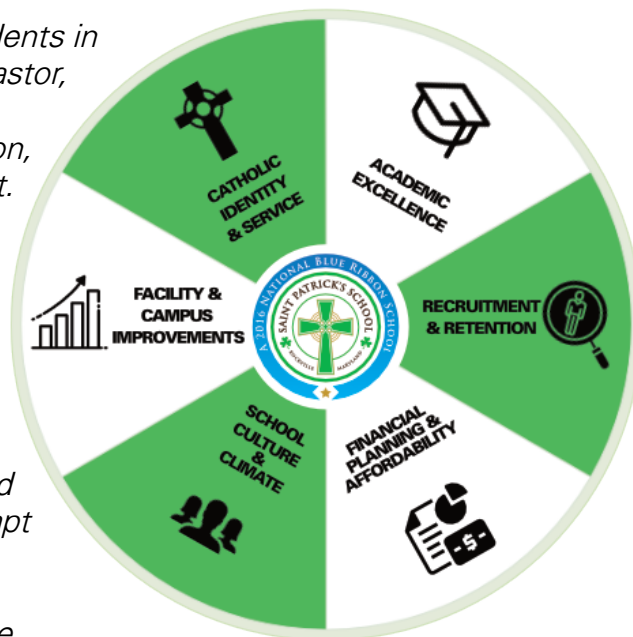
lents in
astor,
on,
t.
d
pt
e

CATHOLIC IDENTITY & SERVICE

ACADEMIC EXCELLENCE

FACILITY & CAMPUS IMPROVEMENTS

RECRUITMENT & RETENTION

A 2016 NATIONAL BLUE RIBBON SCHOOL
SAINT PATRICK'S SCHOOL
ROCKVILLE MARYLAND

SCHOOL CULTURE & CLIMATE

FINANCIAL PLANNING & AFFORDABILITY